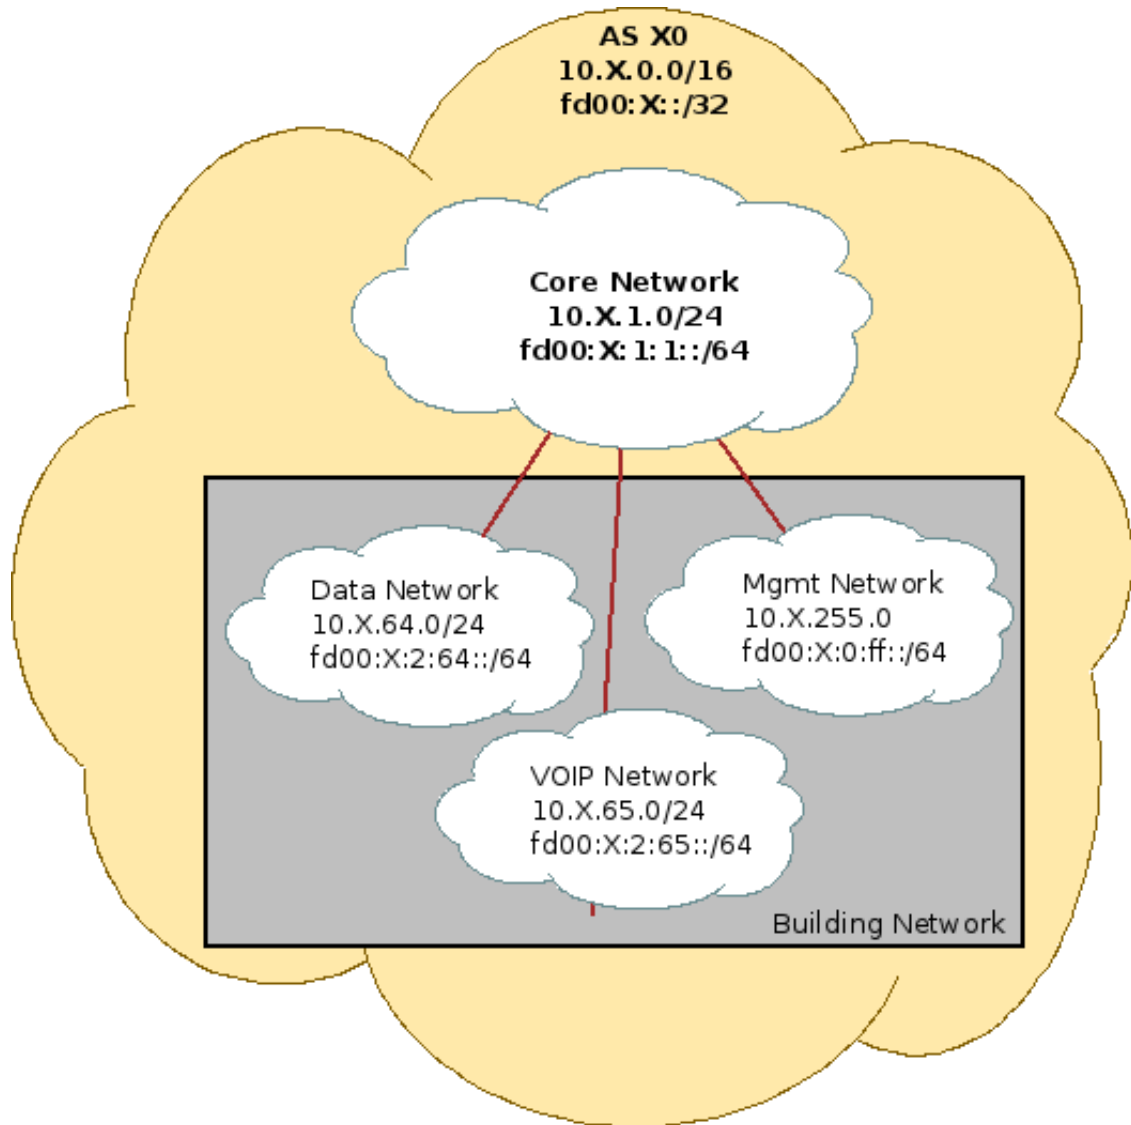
AS X0
10.X.0.0/16
fd00:X::/32

Core Network
10.X.1.0/24
fd00:X:1:1::/64

Data Network
10.X.64.0/24
fd00:X:2:64::/64

Mgmt Network
10.X.255.0
fd00:X:0:ff::/64

VOIP Network
10.X.65.0/24
fd00:X:2:65::/64

Building Network